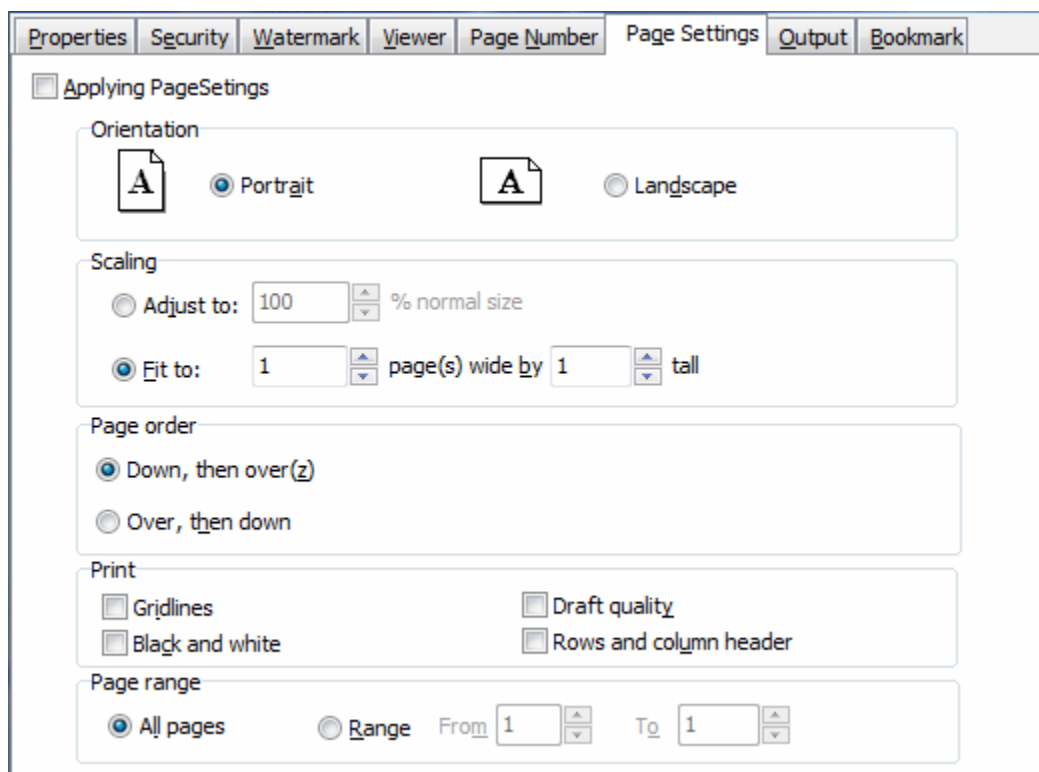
Properties | Security | Watermark | Viewer | Page Number | Page Settings | Output | Bookmark

Applying PageSetings

Orientation

A Portrait

A Landscape

Scaling

Adjust to: 100 % normal size

Fit to: 1 page(s) wide by 1 tall

Page order

Down, then over(z)

Over, then down

Print

Gridlines

Draft quality

Black and white

Rows and column header

Page range

All pages

Range From 1 To 1